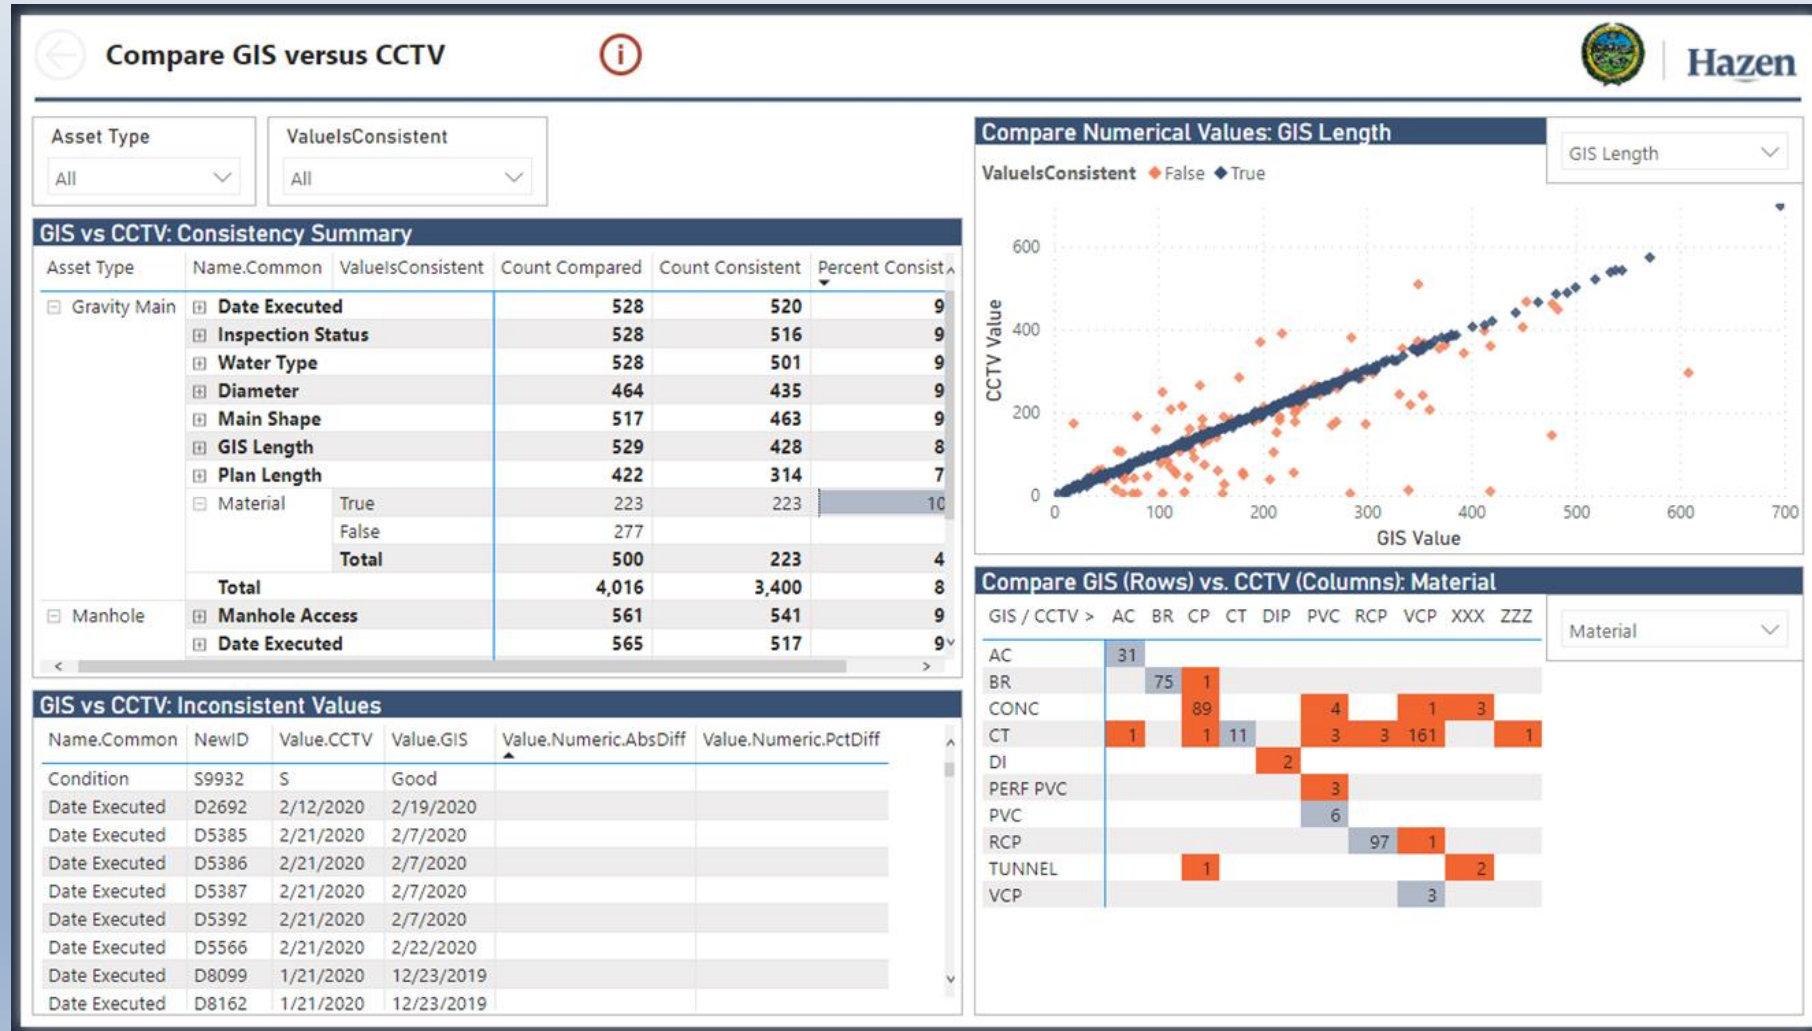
Compare GIS versus CCTV

Hazen

Asset Type
All

ValueIsConsistent
All

GIS vs CCTV: Consistency Summary

| Asset Type | Name.Common | ValueIsConsistent | Count Compared | Count Consistent | Percent Consist |
|---|---|---|---|---|---|
| Gravity Main | Date Executed | | 528 | 520 | 9 |
| | Inspection Status | | 528 | 516 | 9 |
| | Water Type | | 528 | 501 | 9 |
| | Diameter | | 464 | 435 | 9 |
| | Main Shape | | 517 | 463 | 9 |
| | GIS Length | | 529 | 428 | 8 |
| | Plan Length | | 422 | 314 | 7 |
| | Material | True | 223 | 223 | 10 |
| | | False | 277 | | |
| | | Total | 500 | 223 | 4 |
| | Total | | 4,016 | 3,400 | 8 |
| Manhole | Manhole Access | | 561 | 541 | 9 |
| | Date Executed | | 565 | 517 | 9 |

GIS vs CCTV: Inconsistent Values

| Name.Common | NewID | Value.CCTV | Value.GIS | Value.Numeric.AbsDiff | Value.Numeric.PctDiff |
|---|---|---|---|---|---|
| Condition | S9932 | S | Good | | |
| Date Executed | D2692 | 2/12/2020 | 2/19/2020 | | |
| Date Executed | D5385 | 2/21/2020 | 2/7/2020 | | |
| Date Executed | D5386 | 2/21/2020 | 2/7/2020 | | |
| Date Executed | D5387 | 2/21/2020 | 2/7/2020 | | |
| Date Executed | D5392 | 2/21/2020 | 2/7/2020 | | |
| Date Executed | D5566 | 2/21/2020 | 2/22/2020 | | |
| Date Executed | D8099 | 1/21/2020 | 12/23/2019 | | |
| Date Executed | D8162 | 1/21/2020 | 12/23/2019 | | |

Compare Numerical Values: GIS Length
GIS Length
ValueIsConsistent ◆False ◆True
CCTV Value
600
400
200
0
0 100 200 300 400 500 600 700
GIS Value

Compare GIS (Rows) vs. CCTV (Columns): Material
Material

| GIS / CCTV > | AC | BR | CP | CT | DIP | PVC | RCP | VCP | XXX | ZZZ |
|---|---|---|---|---|---|---|---|---|---|---|
| AC | 31 | | | | | | | | | |
| BR | | 75 | 1 | | | | | | | |
| CONC | | | 89 | | | 4 | | 1 | 3 | |
| CT | 1 | | 1 | 11 | | 3 | 3 | 161 | | 1 |
| DI | | | | | 2 | | | | | |
| PERF PVC | | | | | | 3 | | | | |
| PVC | | | | | | 6 | | | | |
| RCP | | | | | | | 97 | 1 | | |
| TUNNEL | | | 1 | | | | | | 2 | |
| VCP | | | | | | | | 3 | | |